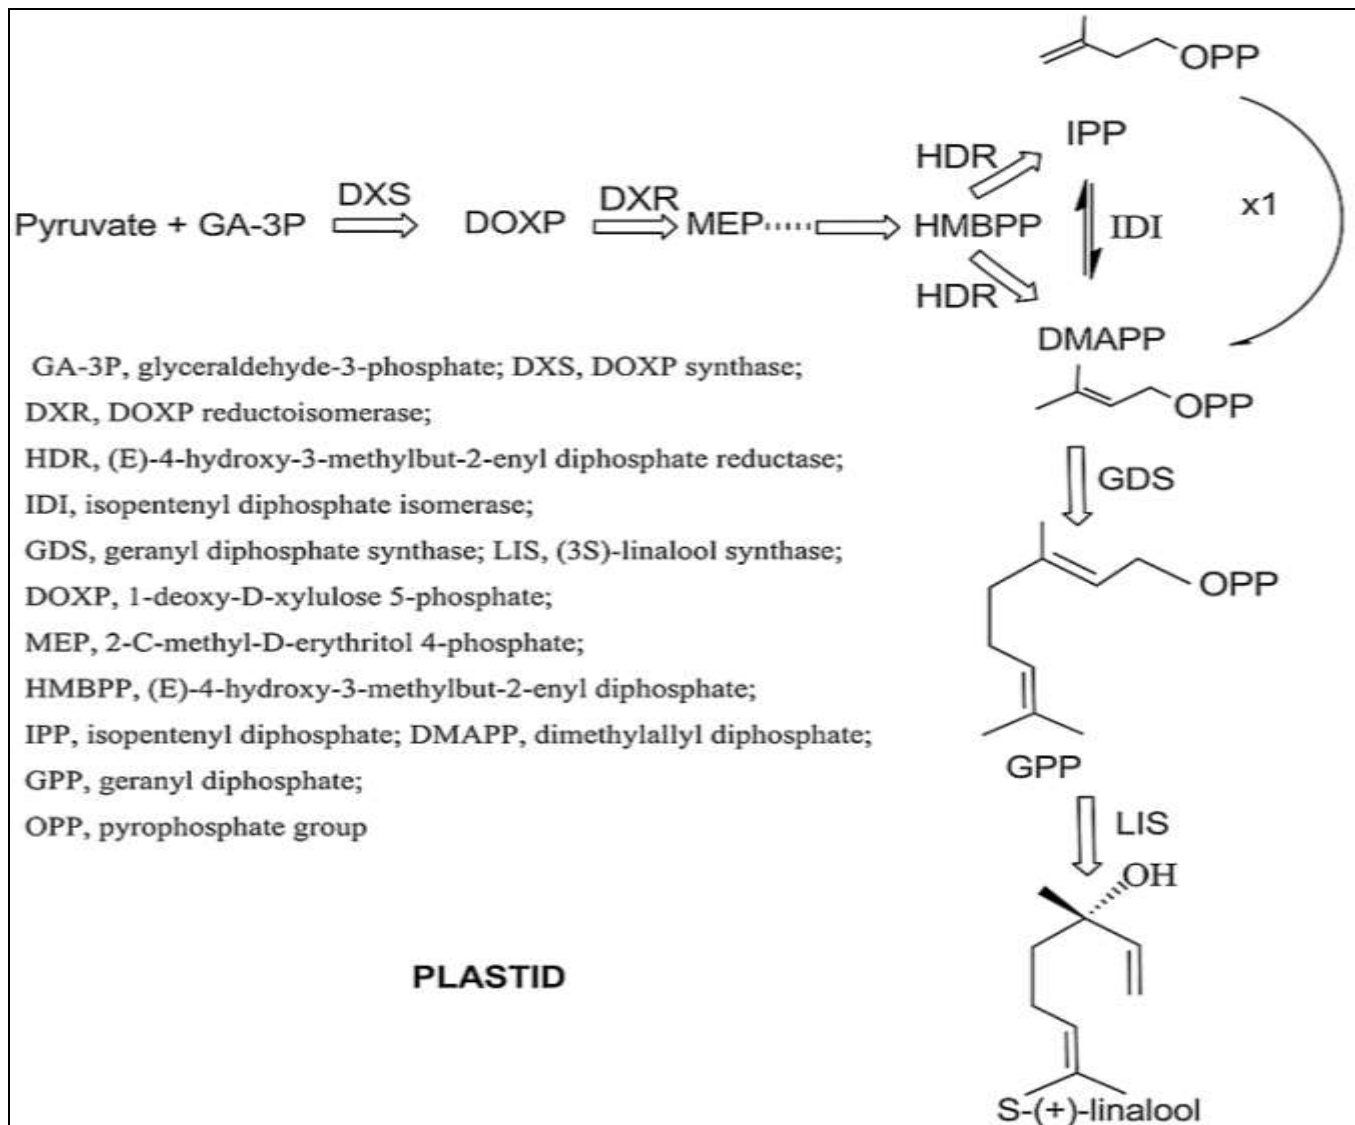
OPP

IPP

HDR

x1

Pyruvate + GA-3P DXS DOXP DXR MEP HMBPP IDI

HDR

DMAPP

OPP

GA-3P, glyceraldehyde-3-phosphate; DXS, DOXP synthase;
DXR, DOXP reductoisomerase;
HDR, (E)-4-hydroxy-3-methylbut-2-enyl diphosphate reductase;
IDI, isopentenyl diphosphate isomerase;
GDS, geranyl diphosphate synthase; LIS, (3S)-linalool synthase;
DOXP, 1-deoxy-D-xylulose 5-phosphate;
MEP, 2-C-methyl-D-erythritol 4-phosphate;
HMBPP, (E)-4-hydroxy-3-methylbut-2-enyl diphosphate;
IPP, isopentenyl diphosphate; DMAPP, dimethylallyl diphosphate;
GPP, geranyl diphosphate;
OPP, pyrophosphate group

GDS

OPP

GPP

LIS

OH

PLASTID

S-(+)-linalool